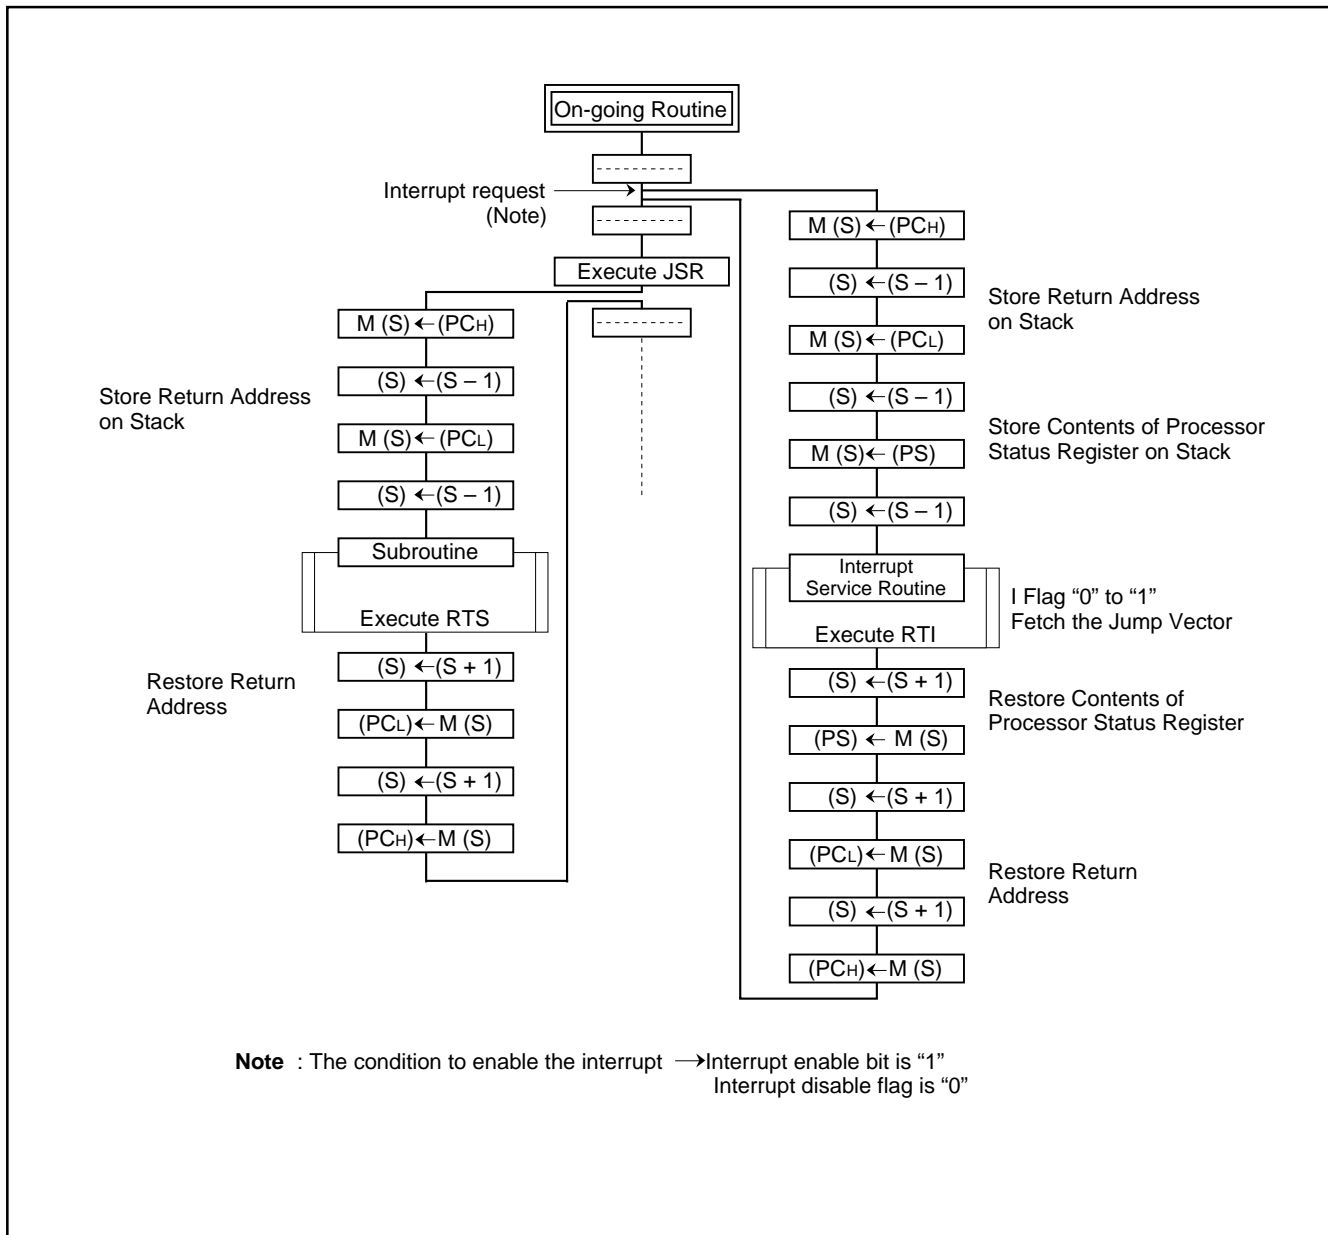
On-going Routine

----------

Interrupt request
(Note)

----------

Execute JSR

----------

M (S) ← (PC$_H$)

(S) ← (S – 1)

Store Return Address on Stack

M (S) ← (PC$_L$)

(S) ← (S – 1)

Subroutine

Execute RTS

Restore Return Address

(S) ← (S + 1)

(PC$_L$) ← M (S)

(S) ← (S + 1)

(PC$_H$) ← M (S)

M (S) ← (PC$_H$)

(S) ← (S – 1)

Store Return Address on Stack

M (S) ← (PC$_L$)

(S) ← (S – 1)

Store Contents of Processor Status Register on Stack

M (S) ← (PS)

(S) ← (S – 1)

Interrupt Service Routine

I Flag "0" to "1"
Fetch the Jump Vector

Execute RTI

(S) ← (S + 1)

Restore Contents of Processor Status Register

(PS) ← M (S)

(S) ← (S + 1)

(PC$_L$) ← M (S)

Restore Return Address

(S) ← (S + 1)

(PC$_H$) ← M (S)

**Note** : The condition to enable the interrupt → Interrupt enable bit is "1"
Interrupt disable flag is "0"